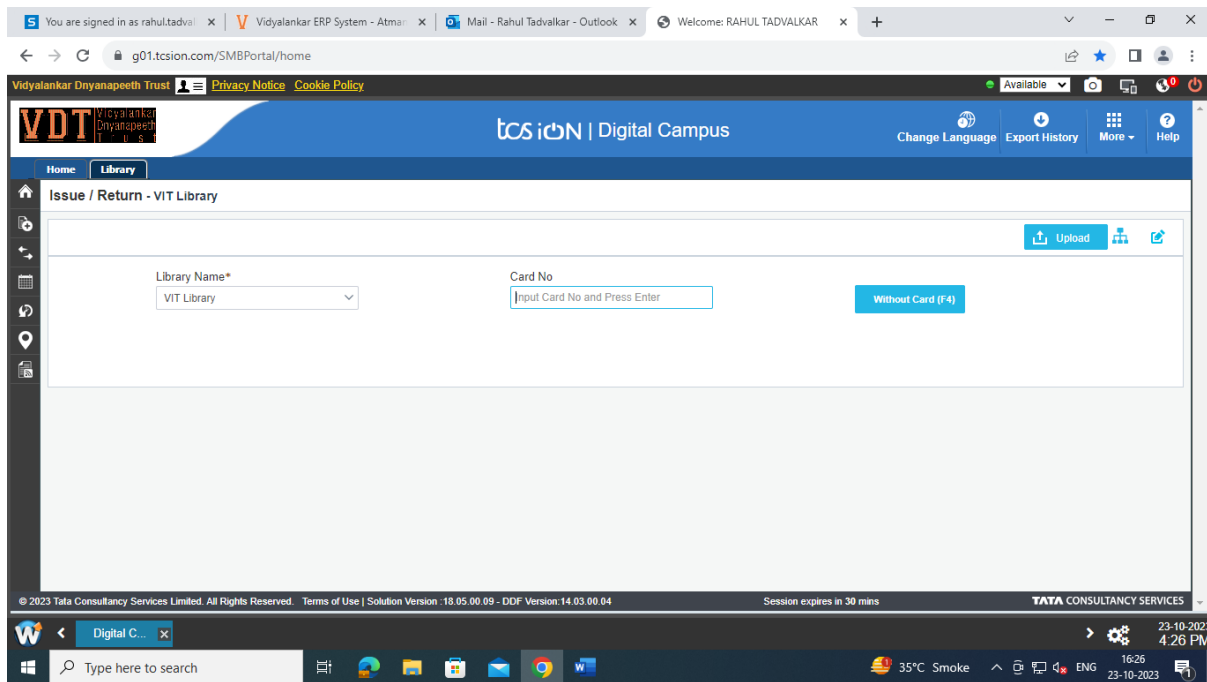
You are signed in as rahul.tadval ×
Vidyalankar ERP System - Atman ×
Mail - Rahul Tadvalkar - Outlook ×
Welcome: RAHUL TADVALKAR ×
+

g01.tcsion.com/SMBPortal/home

Vidyalankar Dnyanapeeth Trust Privacy Notice Cookie Policy
Available

VDT Vidyalankar Dnyanapeeth Trust

tcs iON | Digital Campus

Change Language Export History More Help

Home Library

Issue / Return - VIT Library

Upload

Library Name*
VIT Library

Card No
Input Card No and Press Enter

Without Card (F4)

© 2023 Tata Consultancy Services Limited. All Rights Reserved. Terms of Use | Solution Version :18.05.00.09 - DDF Version:14.03.00.04
Session expires in 30 mins
TATA CONSULTANCY SERVICES

Digital C...
23-10-202
4:26 PM

Type here to search
35°C Smoke
ENG
16:26
23-10-2023